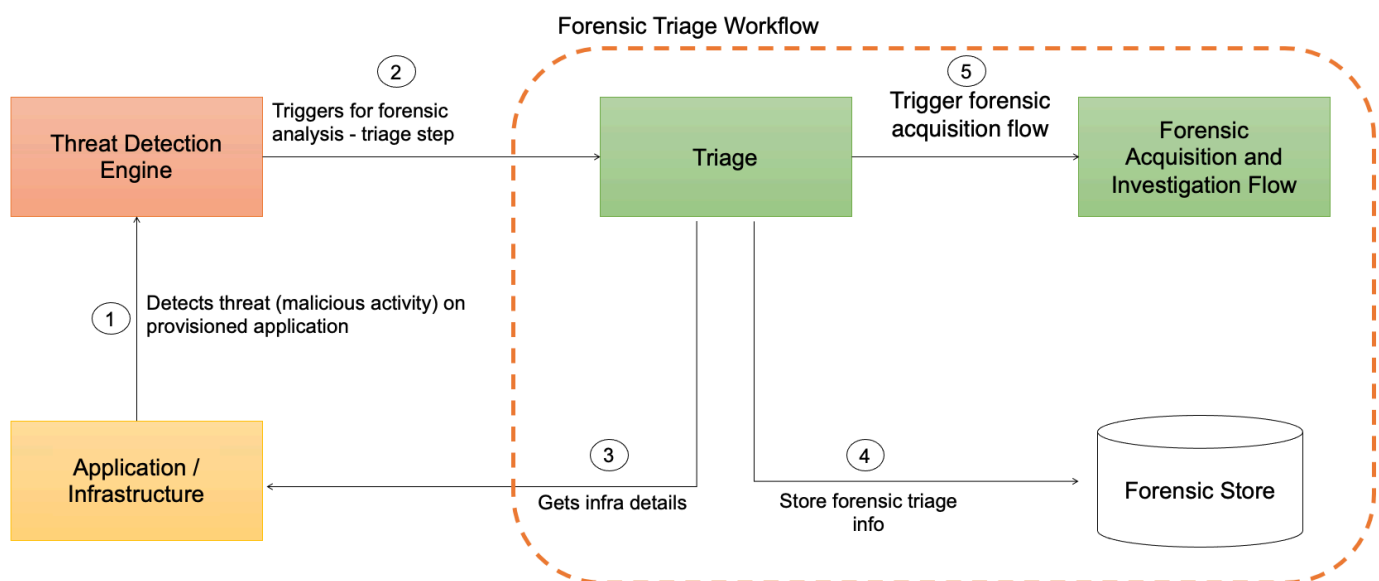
Forensic Triage Workflow

Threat Detection Engine

2

Triggers for forensic analysis - triage step

Triage

5

Trigger forensic acquisition flow

Forensic Acquisition and Investigation Flow

1

Detects threat (malicious activity) on provisioned application

Application / Infrastructure

3

Gets infra details

4

Store forensic triage info

Forensic Store